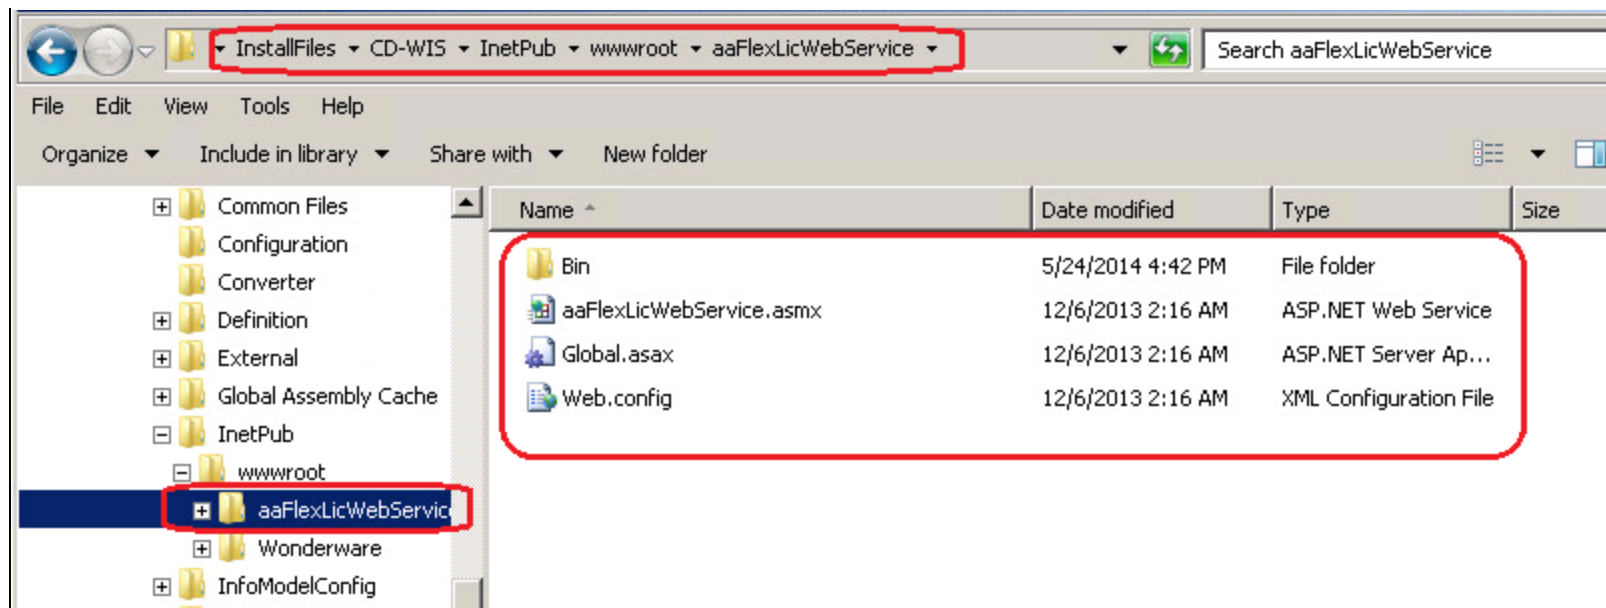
InstallFiles ▸ CD-WIS ▸ InetPub ▸ wwwroot ▸ aaFlexLicWebService ▸

Search aaFlexLicWebService

File Edit View Tools Help

Organize ▾ Include in library ▾ Share with ▾ New folder

Common Files
Configuration
Converter
Definition
External
Global Assembly Cache
InetPub
wwwroot
aaFlexLicWebServic
Wonderware
InfoModelConfig

| Name | Date modified | Type | Size |
|---|---|---|---|
| Bin | 5/24/2014 4:42 PM | File folder | |
| aaFlexLicWebService.asmx | 12/6/2013 2:16 AM | ASP.NET Web Service | |
| Global.asax | 12/6/2013 2:16 AM | ASP.NET Server Ap... | |
| Web.config | 12/6/2013 2:16 AM | XML Configuration File | |